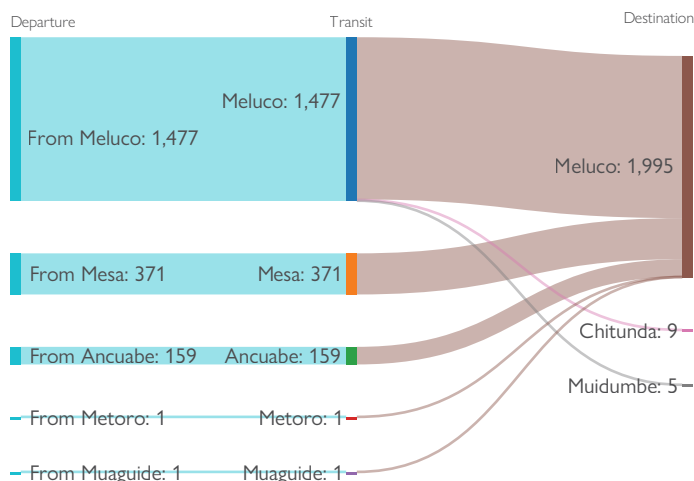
Departure

Transit

Destination

From Meluco: 1,477

Meluco: 1,477

Meluco: 1,995

From Mesa: 371

Mesa: 371

From Ancuabe: 159

Ancuabe: 159

Chitunda: 9

Muidumbe: 5

From Metoro: 1

Metoro: 1

From Muaguide: 1

Muaguide: 1